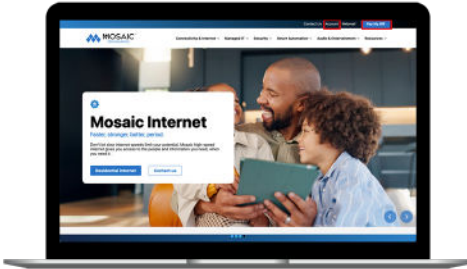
Contact Us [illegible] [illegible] Pay My Bill

MOSAIC

Community & Internet Managed IT Security Smart Automation Audio & Entertainment Resources

Mosaic Internet

Faster, stronger, better, period.

Don't let your Internet speeds limit your potential. Mosaic high-speed internet gives you access to the people and information you need, when you need it.

Residential Internet

Contact us